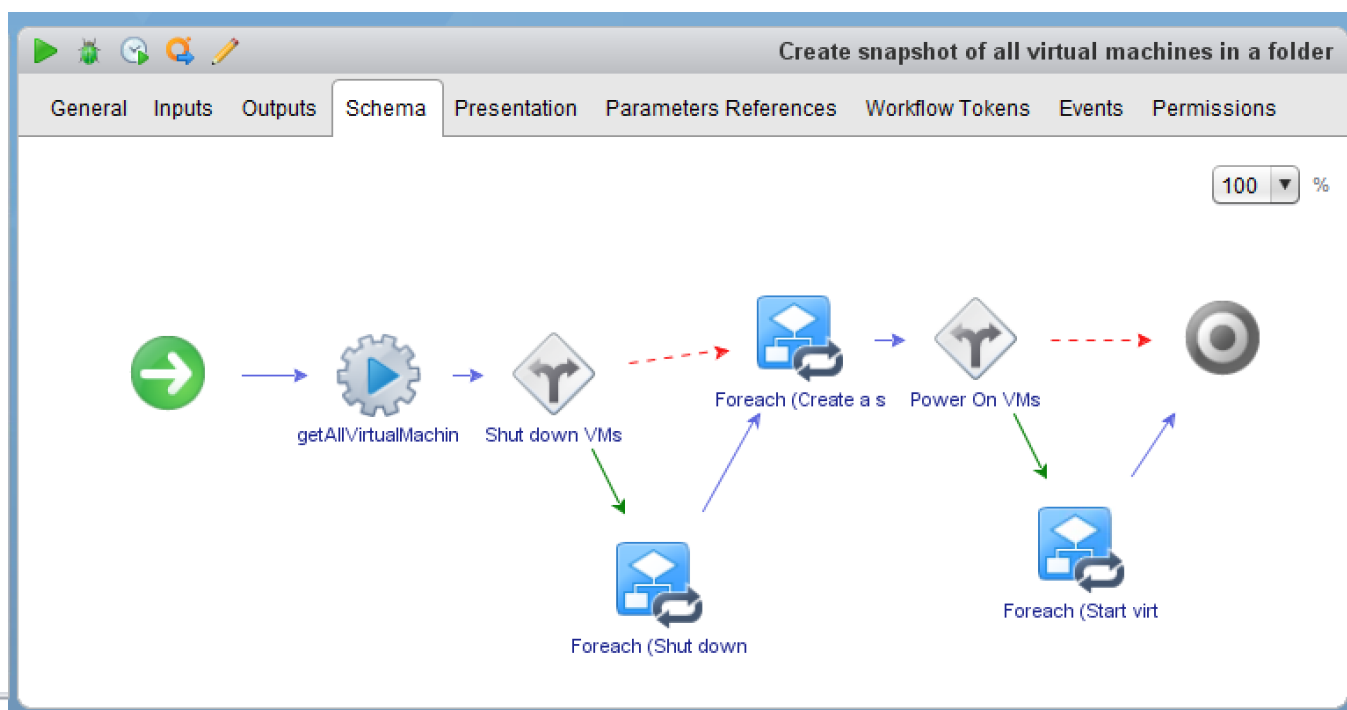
Create snapshot of all virtual machines in a folder

General Inputs Outputs Schema Presentation Parameters References Workflow Tokens Events Permissions

100 %

getAllVirtualMachin

Shut down VMs

Foreach (Create a s

Power On VMs

Foreach (Shut down

Foreach (Start virt